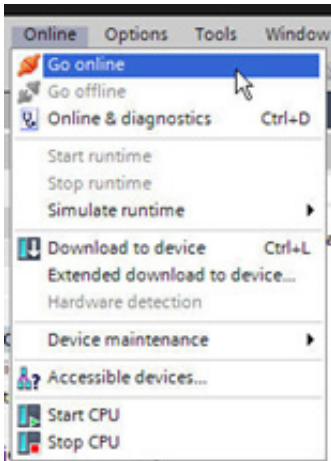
Online Options Tools Window

Go online
Go offline
Online & diagnostics Ctrl+D

Start runtime
Stop runtime
Simulate runtime

Download to device Ctrl+L
Extended download to device...
Hardware detection

Device maintenance

Accessible devices...

Start CPU
Stop CPU